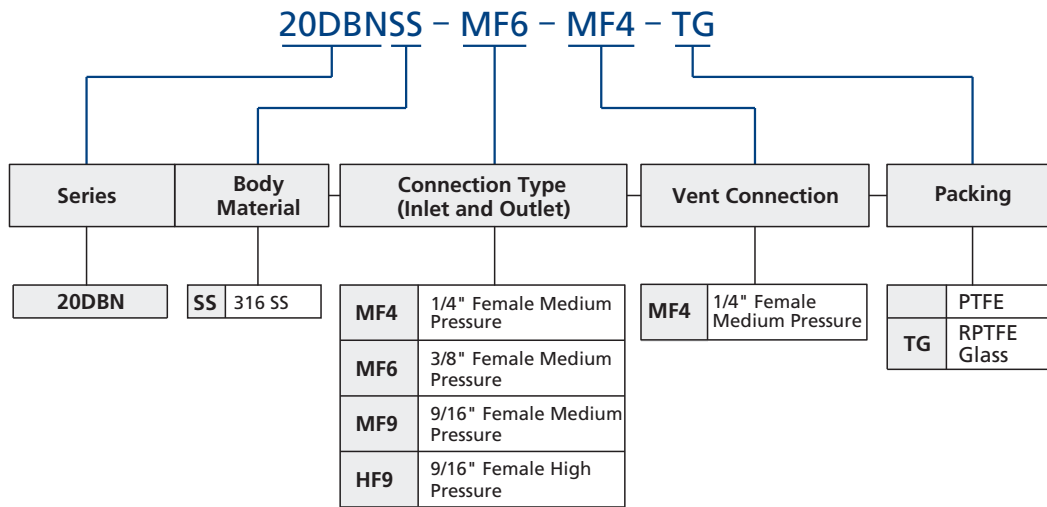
20DBNSS – MF6 – MF4 – TG

Series

Body Material

Connection Type (Inlet and Outlet)

Vent Connection

Packing

| 20DBN |

| SS | 316 SS |

| MF4 | 1/4" Female Medium Pressure |
|---|---|
| MF6 | 3/8" Female Medium Pressure |
| MF9 | 9/16" Female Medium Pressure |
| HF9 | 9/16" Female High Pressure |

| MF4 | 1/4" Female Medium Pressure |

| | PTFE |
|---|---|
| TG | RPTFE Glass |